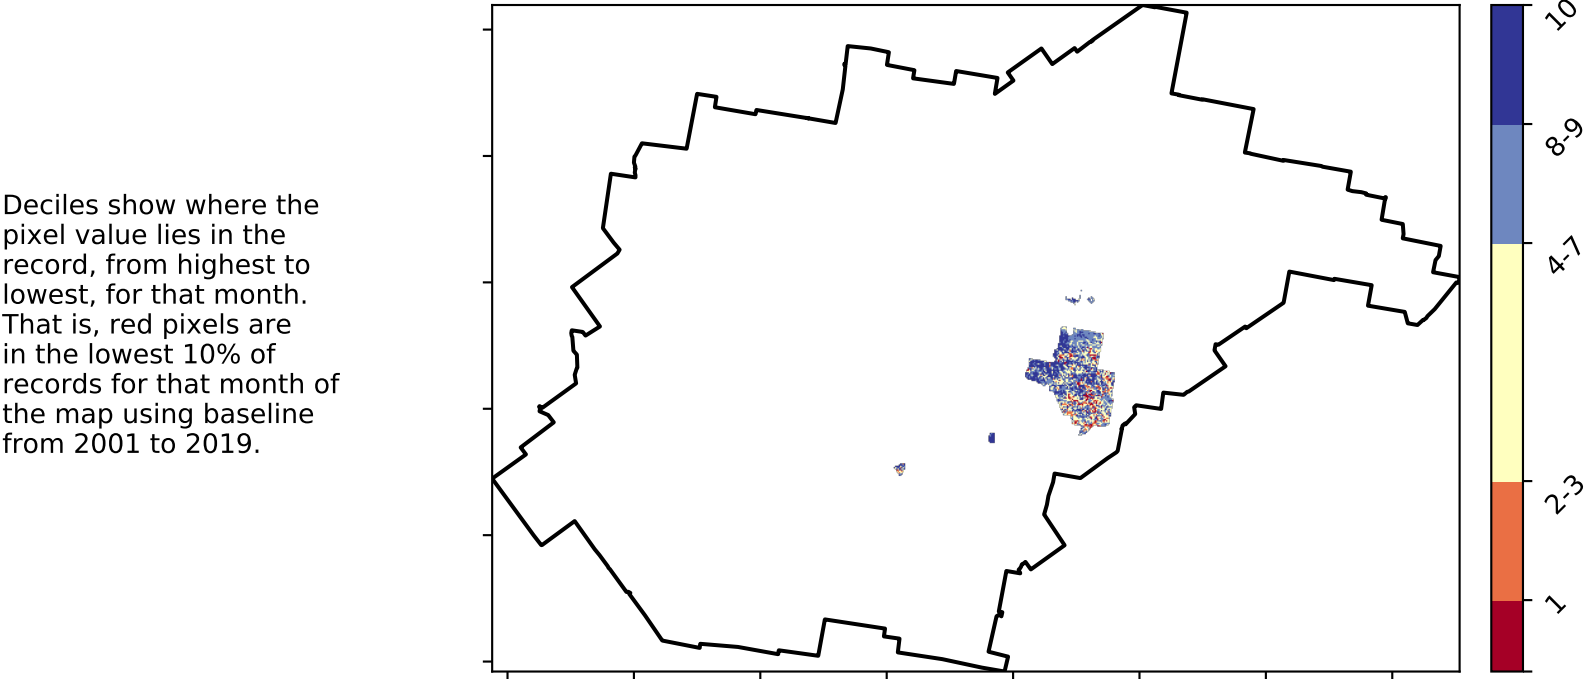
Deciles show where the pixel value lies in the record, from highest to lowest, for that month. That is, red pixels are in the lowest 10% of records for that month of the map using baseline from 2001 to 2019.

10
8-9
4-7
2-3
1